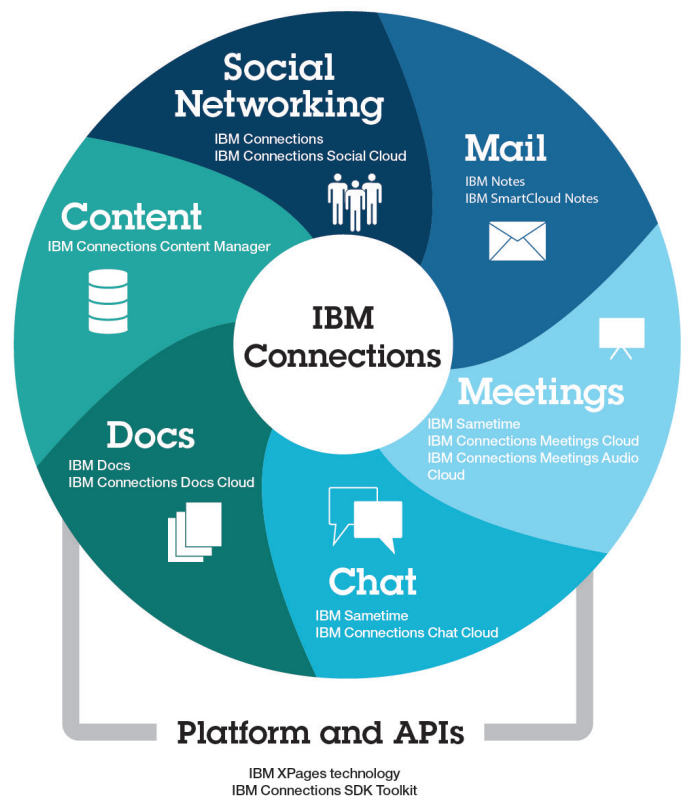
Social Networking
IBM Connections
IBM Connections Social Cloud

Mail
IBM Notes
IBM SmartCloud Notes

Content
IBM Connections Content Manager

IBM Connections

Meetings
IBM Sametime
IBM Connections Meetings Cloud
IBM Connections Meetings Audio Cloud

Docs
IBM Docs
IBM Connections Docs Cloud

Chat
IBM Sametime
IBM Connections Chat Cloud

Platform and APIs
IBM XPages technology
IBM Connections SDK Toolkit